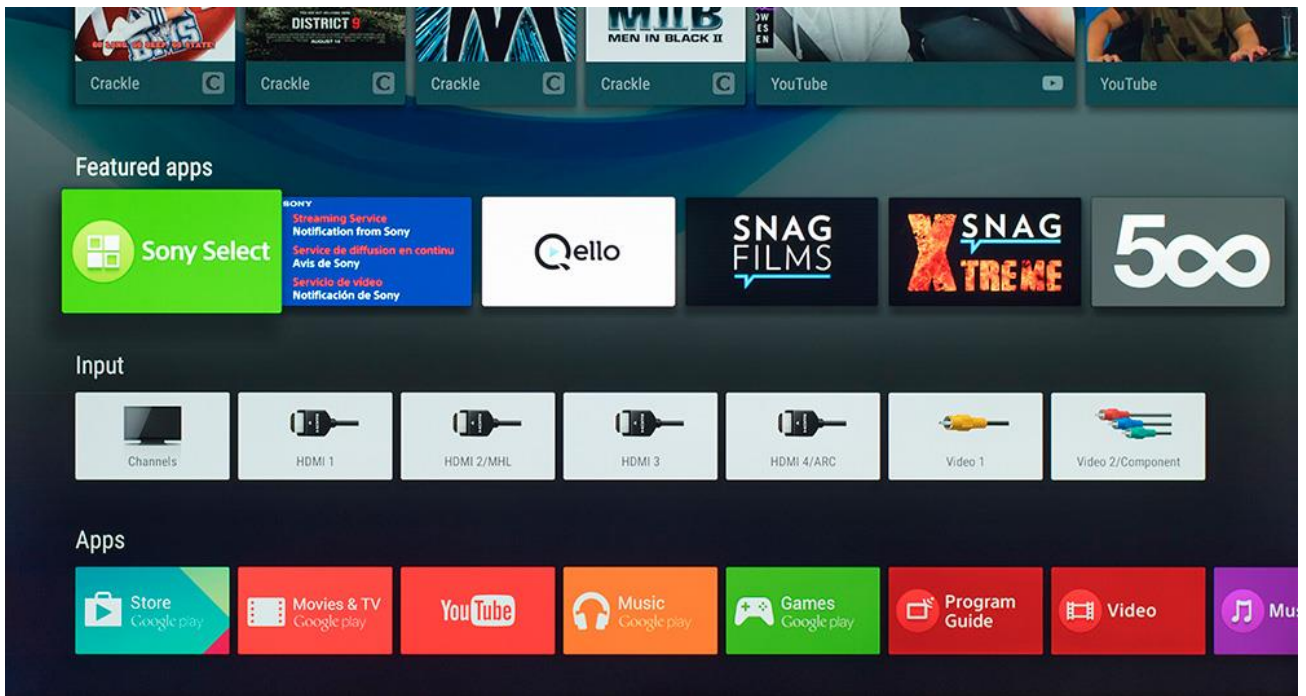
DISTRICT 9

MIIB MEN IN BLACK II

Crackle

Crackle

Crackle

Crackle

YouTube

YouTube

Featured apps

Sony Select

SONY
Streaming Service
Notification from Sony
Service de diffusion en continu
Avis de Sony
Servicio de video
Notificación de Sony

Qello

SNAG FILMS

SNAG XTREME

500

Input

Channels

HDMI 1

HDMI 2/MHL

HDMI 3

HDMI 4/ARC

Video 1

Video 2/Component

Apps

Store Google play

Movies & TV Google play

YouTube

Music Google play

Games Google play

Program Guide

Video

Mu